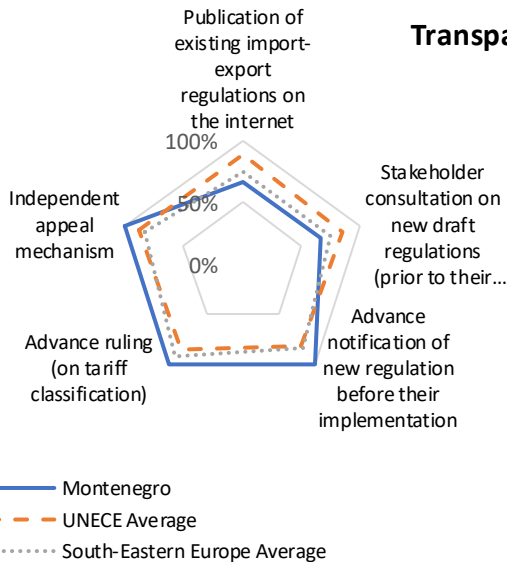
Transpa

Publication of existing import-export regulations on the internet

100%

50%

0%

Stakeholder consultation on new draft regulations (prior to their...

Advance notification of new regulation before their implementation

Advance ruling (on tariff classification)

Independent appeal mechanism

Montenegro

UNECE Average

South-Eastern Europe Average